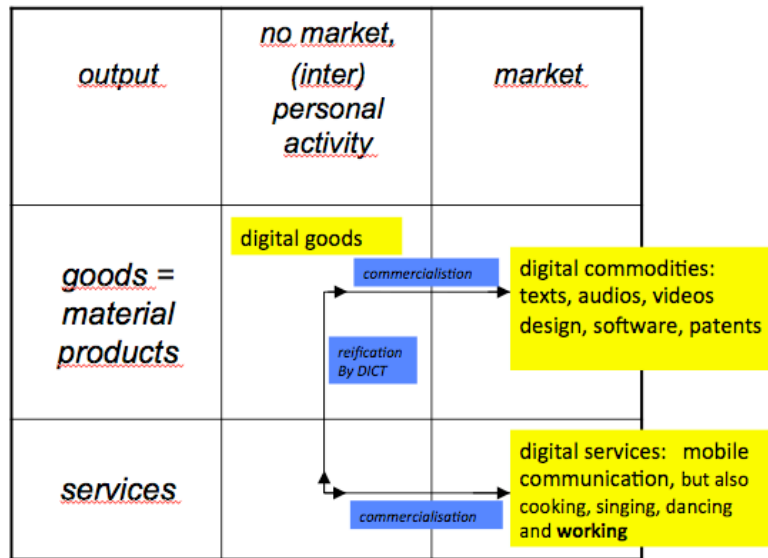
| output | no market, (inter) personal activity | market |
|---|---|---|
| goods = material products | digital goods | digital commodities: texts, audios, videos design, software, patents |
| services | | digital services: mobile communication, but also cooking, singing, dancing and **working** |

commercialistion

reification By DICT

commercialisation